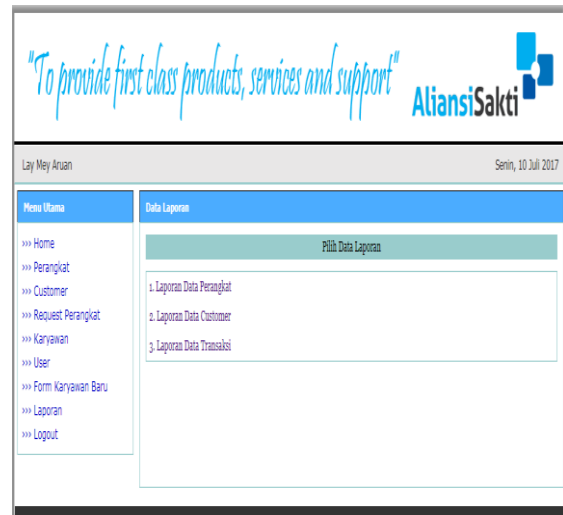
"To provide first class products, services and support"

AliansiSakti

Lay Mey Aruan

Senin, 10 Juli 2017

Menu Utama

››› Home
››› Perangkat
››› Customer
››› Request Perangkat
››› Karyawan
››› User
››› Form Karyawan Baru
››› Laporan
››› Logout

Data Laporan

Pilih Data Laporan

1. Laporan Data Perangkat
2. Laporan Data Customer
3. Laporan Data Transaksi